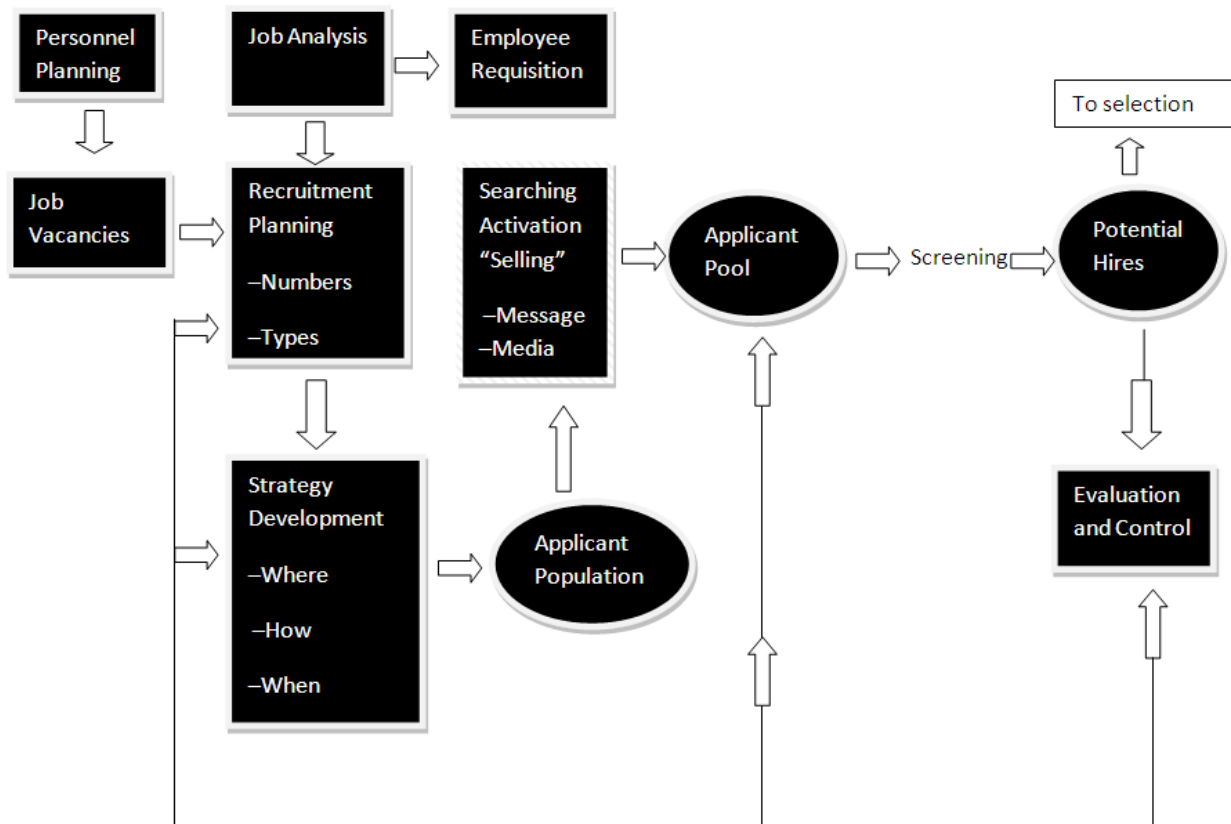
Personnel Planning

Job Analysis

Employee Requisition

To selection

Job Vacancies

Recruitment Planning

–Numbers

–Types

Searching Activation "Selling"

–Message

–Media

Applicant Pool

Screening

Potential Hires

Strategy Development

–Where

–How

–When

Applicant Population

Evaluation and Control